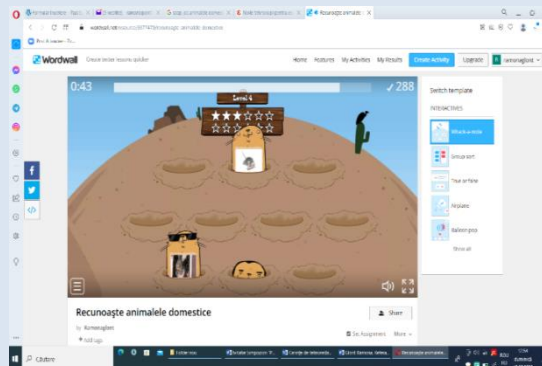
Wordwall Create better lessons quicker

Home Features My Activities My Results Create Activity Upgrade

0:43

Level 4

288

Switch template

INTERACTIVES

Whack-a-mole

Group sort

True or false

Airplane

Balloon pop

Show all

Recunoaşte animalele domestice

Share

Set Assignment More

Caută

Recunoaşte animale...